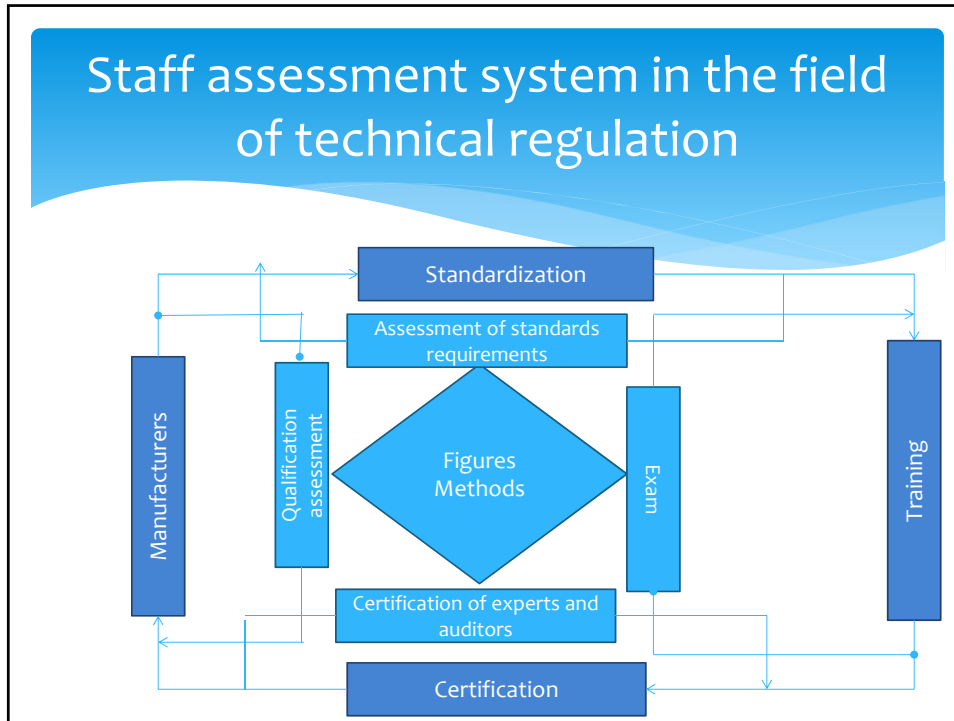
Staff assessment system in the field of technical regulation

Standardization

Assessment of standards requirements

Manufacturers

Qualification assessment

Figures
Methods

Exam

Training

Certification of experts and auditors

Certification